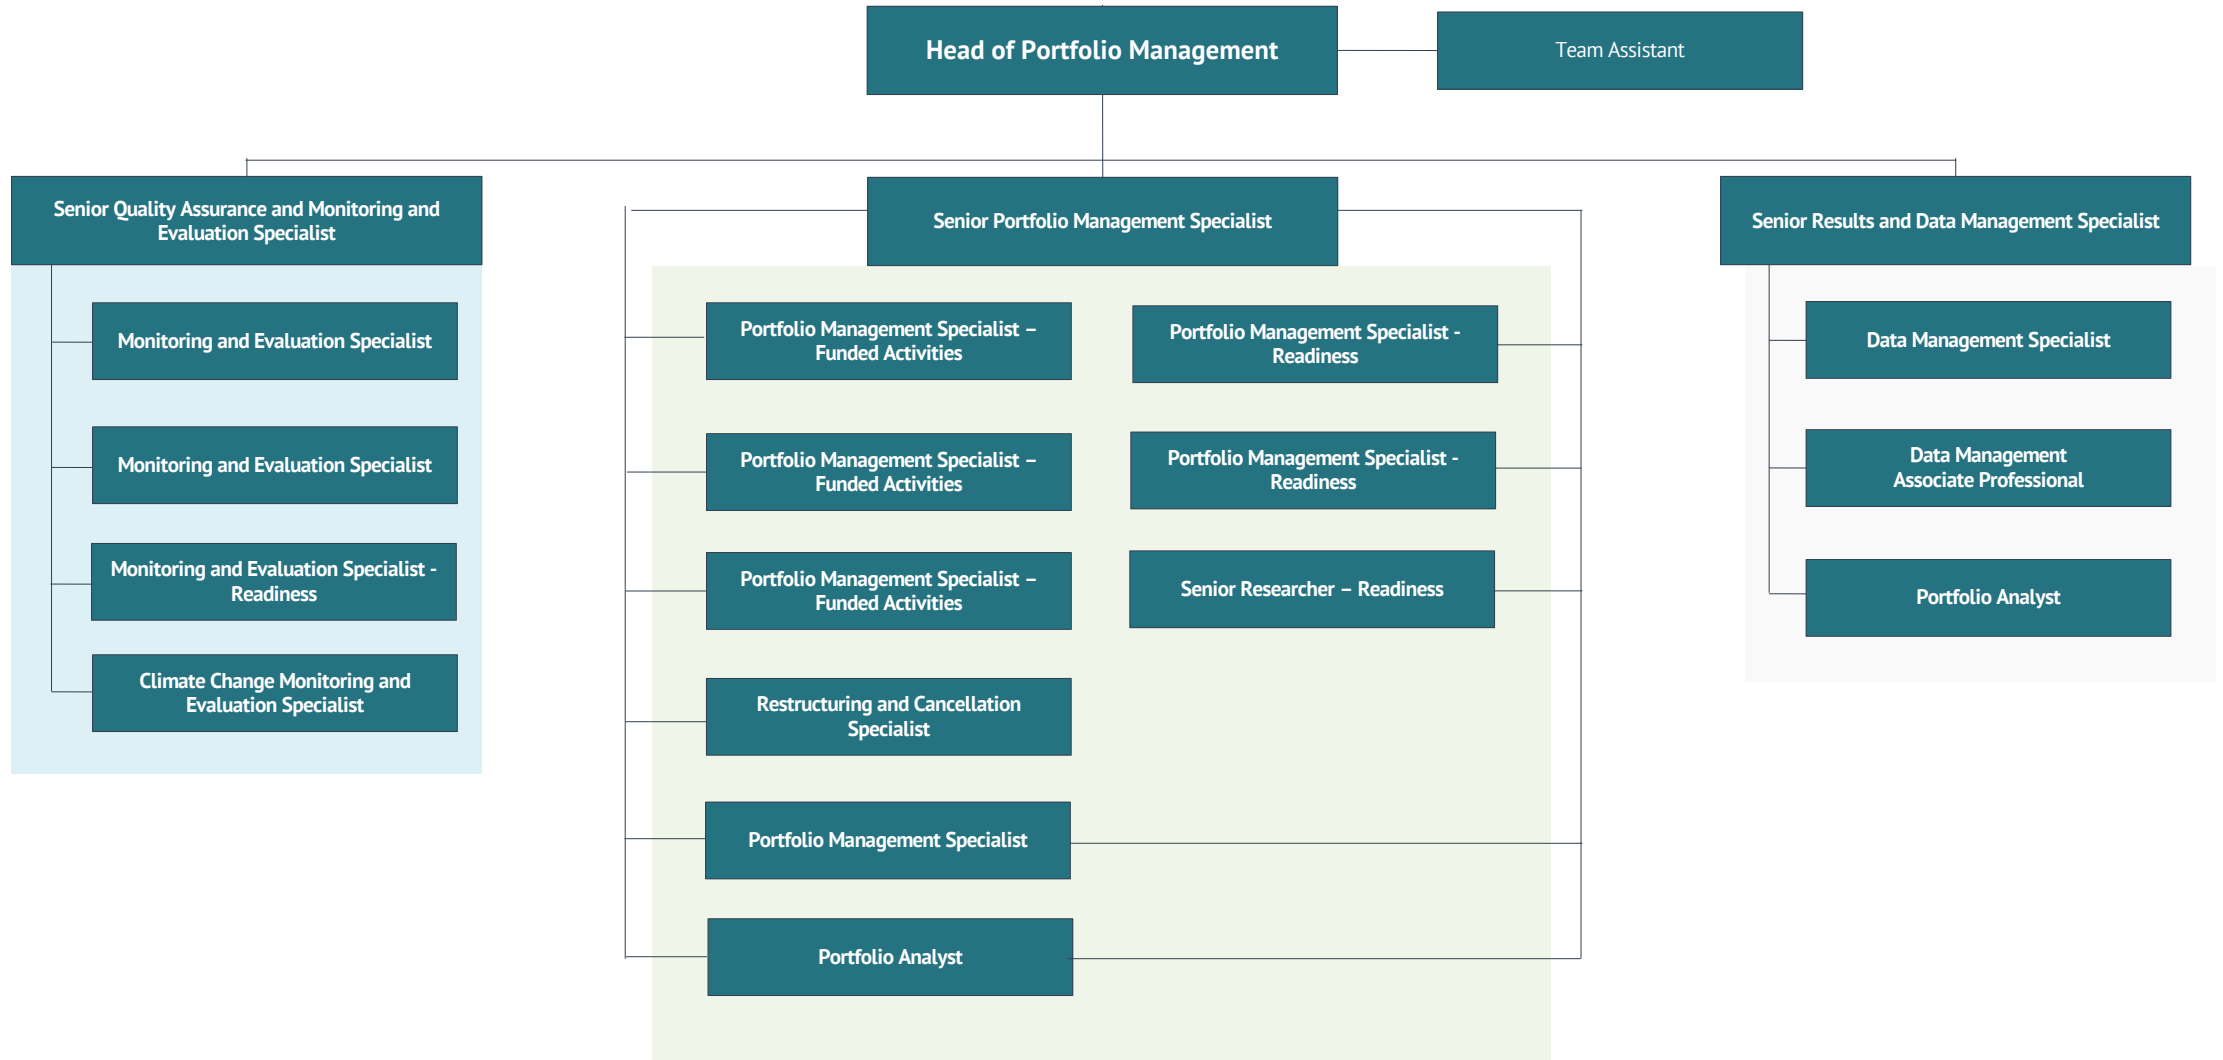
Head of Portfolio Management

Team Assistant

Senior Quality Assurance and Monitoring and Evaluation Specialist

Monitoring and Evaluation Specialist

Monitoring and Evaluation Specialist

Monitoring and Evaluation Specialist - Readiness

Climate Change Monitoring and Evaluation Specialist

Senior Portfolio Management Specialist

Portfolio Management Specialist – Funded Activities

Portfolio Management Specialist - Readiness

Portfolio Management Specialist – Funded Activities

Portfolio Management Specialist - Readiness

Portfolio Management Specialist – Funded Activities

Senior Researcher – Readiness

Restructuring and Cancellation Specialist

Portfolio Management Specialist

Portfolio Analyst

Senior Results and Data Management Specialist

Data Management Specialist

Data Management Associate Professional

Portfolio Analyst